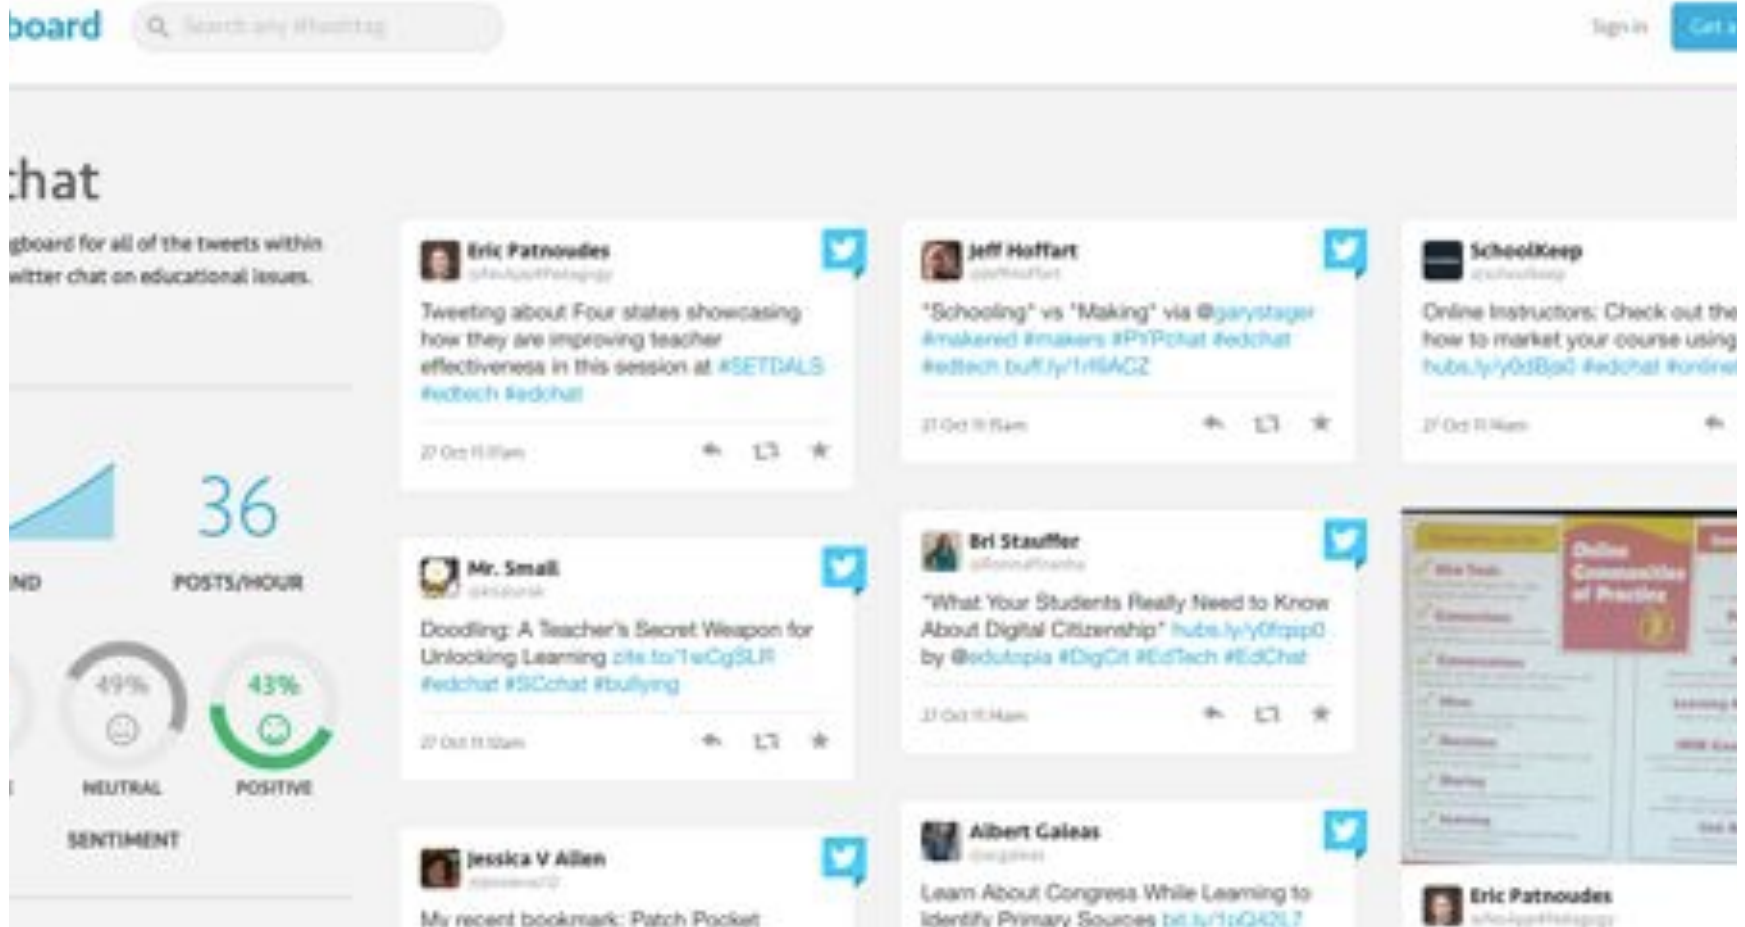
board Search any #hashtag

Sign in Get

chat

gboard for all of the tweets within witter chat on educational issues.

ND

36
POSTS/HOUR

49%
NEUTRAL

43%
POSITIVE

SENTIMENT

Eric Patnoudes
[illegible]

Tweeting about Four states showcasing how they are improving teacher effectiveness in this session at #SETDALS #edtech #edchat

27 Oct 11:11am

Mr. Small
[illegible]

Doodling: A Teacher's Secret Weapon for Unlocking Learning cite.to/1wCgSLR #edchat #SCchat #bullying

27 Oct 11:10am

Jessica V Allen
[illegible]

My recent bookmark: Patch Pocket

Jeff Hoffart
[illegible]

"Schooling" vs "Making" via @garystager #makered #makers #PYPchat #edchat #edtech buff.ly/1r16ACZ

27 Oct 11:11am

Bri Stauffer
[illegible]

"What Your Students Really Need to Know About Digital Citizenship" hubs.ly/y0fqsp0 by @edutopia #DigCit #EdTech #EdChat

27 Oct 11:11am

Albert Galeas
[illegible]

Learn About Congress While Learning to Identify Primary Sources bit.ly/1pQ42L7

SchoolKeep
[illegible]

Online Instructors: Check out the how to market your course using hubs.ly/y0dBja0 #edchat #online

27 Oct 11:11am

Online Communities of Practice

Eric Patnoudes
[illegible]